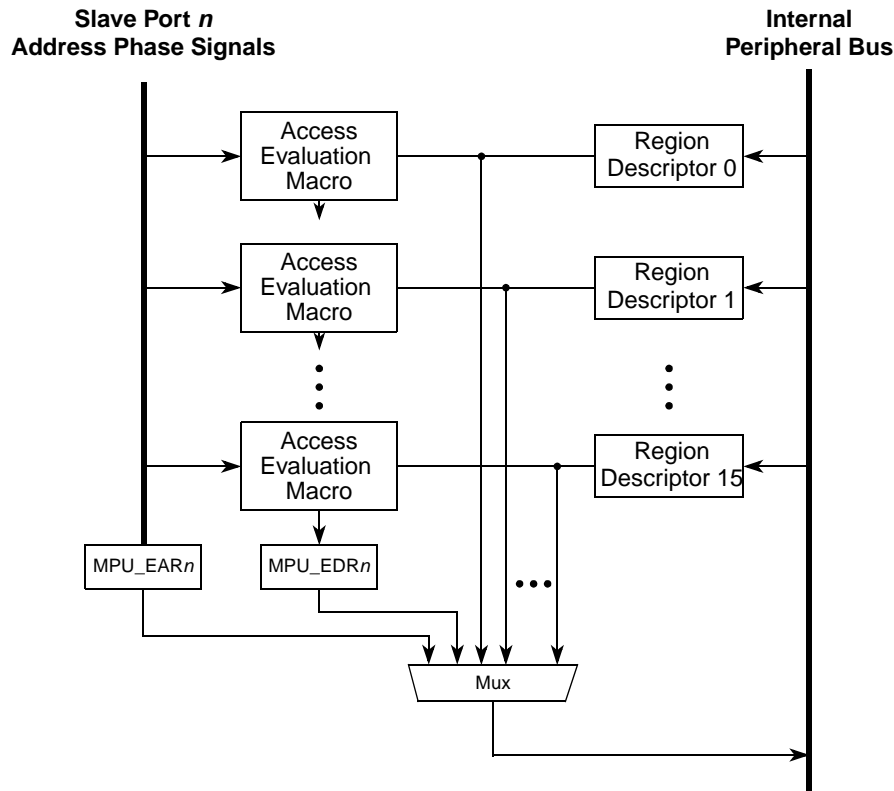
Slave Port *n*
Address Phase Signals

Internal
Peripheral Bus

Access
Evaluation
Macro

Region
Descriptor 0

Access
Evaluation
Macro

Region
Descriptor 1

Access
Evaluation
Macro

Region
Descriptor 15

MPU_EAR*n*

MPU_EDR*n*

Mux